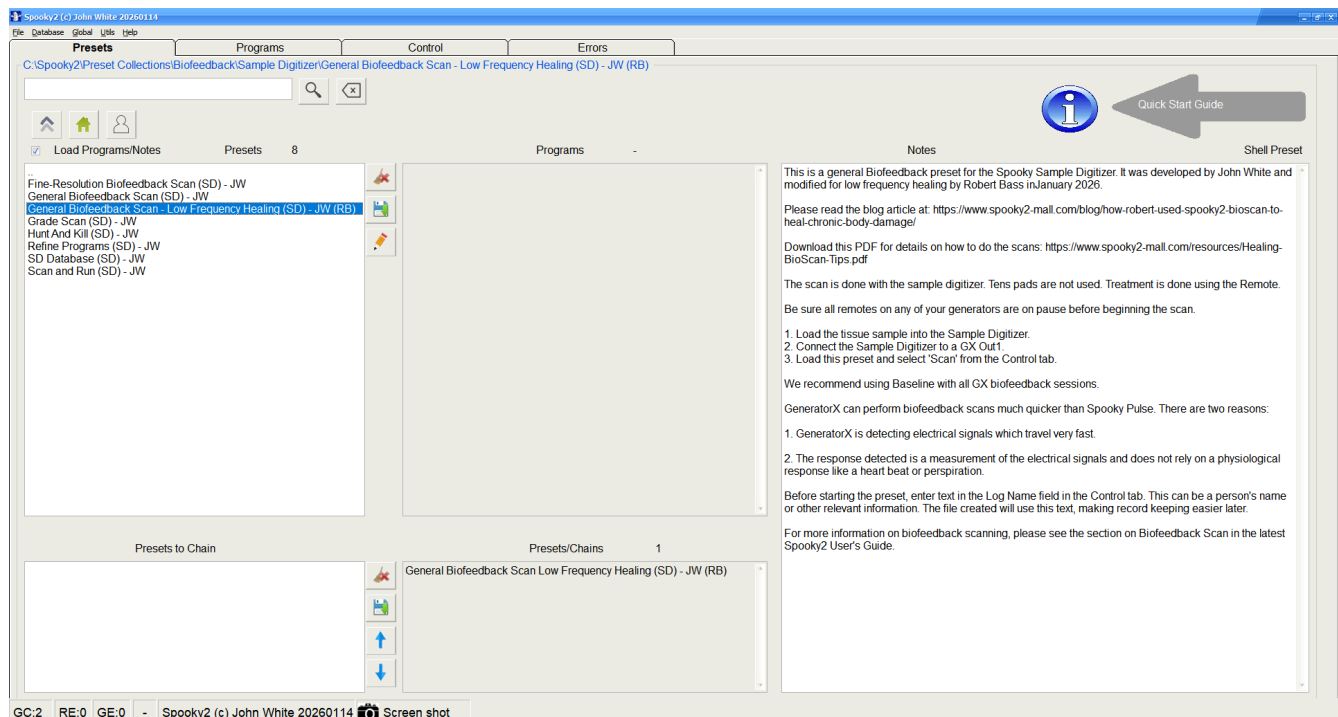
Spooky2 (c) John White 20260114

File Database Global Utils Help

Presets | Programs | Control | Errors

C:\Spooky2\Preset Collections\Biofeedback\Sample Digitizer\General Biofeedback Scan - Low Frequency Healing (SD) - JW (RB)

Quick Start Guide

Load Programs/Notes    Presets 8    Programs -    Notes    Shell Preset

..
Fine-Resolution Biofeedback Scan (SD) - JW
General Biofeedback Scan (SD) - JW
General Biofeedback Scan - Low Frequency Healing (SD) - JW (RB)
Grade Scan (SD) - JW
Hunt And Kill (SD) - JW
Refine Programs (SD) - JW
SD Database (SD) - JW
Scan and Run (SD) - JW

This is a general Biofeedback preset for the Spooky Sample Digitizer. It was developed by John White and modified for low frequency healing by Robert Bass inJanuary 2026.

Please read the blog article at: https://www.spooky2-mall.com/blog/how-robert-used-spooky2-bioscan-to-heal-chronic-body-damage/

Download this PDF for details on how to do the scans: https://www.spooky2-mall.com/resources/Healing-BioScan-Tips.pdf

The scan is done with the sample digitizer. Tens pads are not used. Treatment is done using the Remote.

Be sure all remotes on any of your generators are on pause before beginning the scan.

1. Load the tissue sample into the Sample Digitizer.
2. Connect the Sample Digitizer to a GX Out1.
3. Load this preset and select 'Scan' from the Control tab.

We recommend using Baseline with all GX biofeedback sessions.

GeneratorX can perform biofeedback scans much quicker than Spooky Pulse. There are two reasons:

1. GeneratorX is detecting electrical signals which travel very fast.

2. The response detected is a measurement of the electrical signals and does not rely on a physiological response like a heart beat or perspiration.

Before starting the preset, enter text in the Log Name field in the Control tab. This can be a person's name or other relevant information. The file created will use this text, making record keeping easier later.

For more information on biofeedback scanning, please see the section on Biofeedback Scan in the latest Spooky2 User's Guide.

Presets to Chain    Presets/Chains 1

General Biofeedback Scan Low Frequency Healing (SD) - JW (RB)

GC:2 | RE:0 | GE:0 | - | Spooky2 (c) John White 20260114 | Screen shot